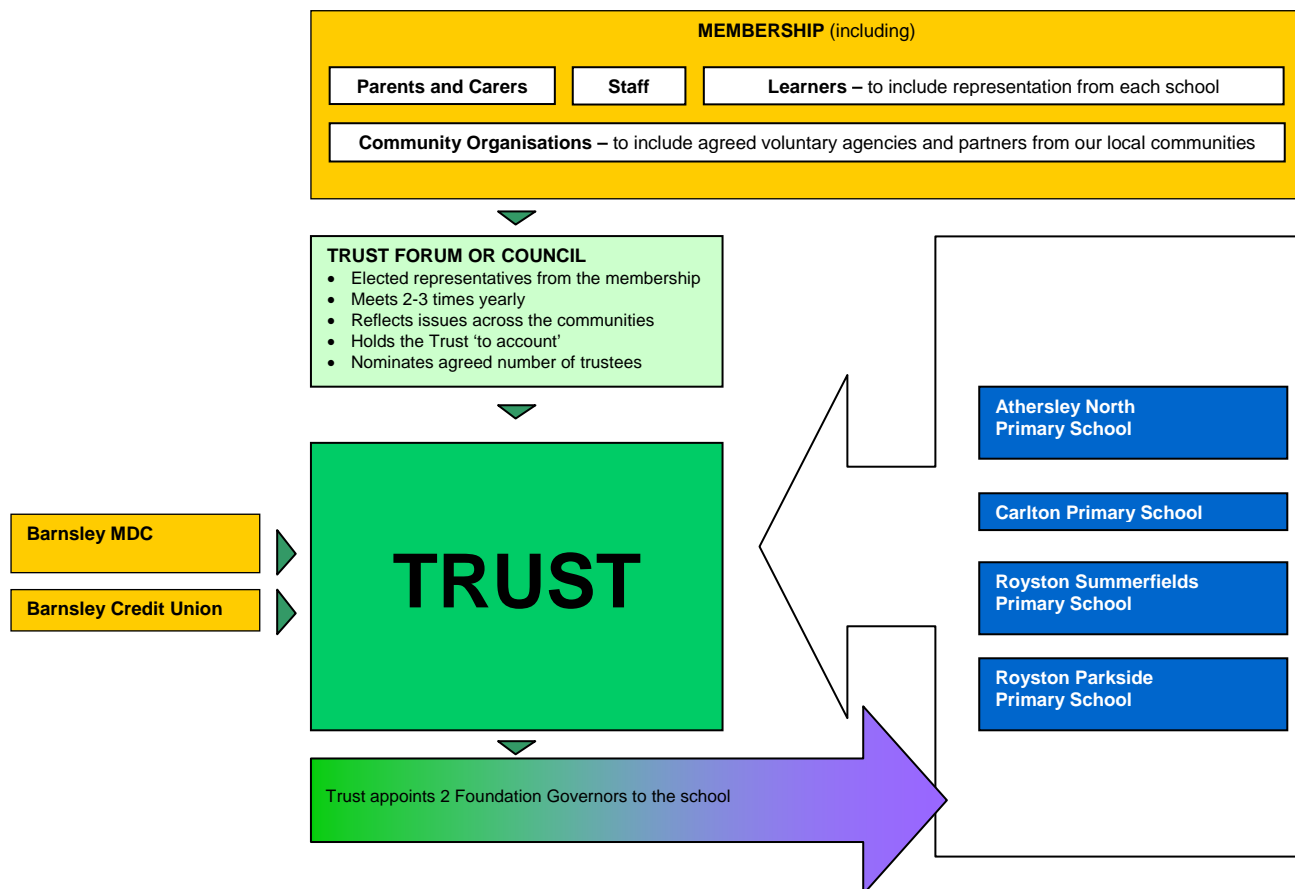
**MEMBERSHIP** (including)

**Parents and Carers**

**Staff**

**Learners –** to include representation from each school

**Community Organisations –** to include agreed voluntary agencies and partners from our local communities

**TRUST FORUM OR COUNCIL**
- Elected representatives from the membership
- Meets 2-3 times yearly
- Reflects issues across the communities
- Holds the Trust 'to account'
- Nominates agreed number of trustees

Barnsley MDC

Barnsley Credit Union

TRUST

Athersley North Primary School

Carlton Primary School

Royston Summerfields Primary School

Royston Parkside Primary School

Trust appoints 2 Foundation Governors to the school